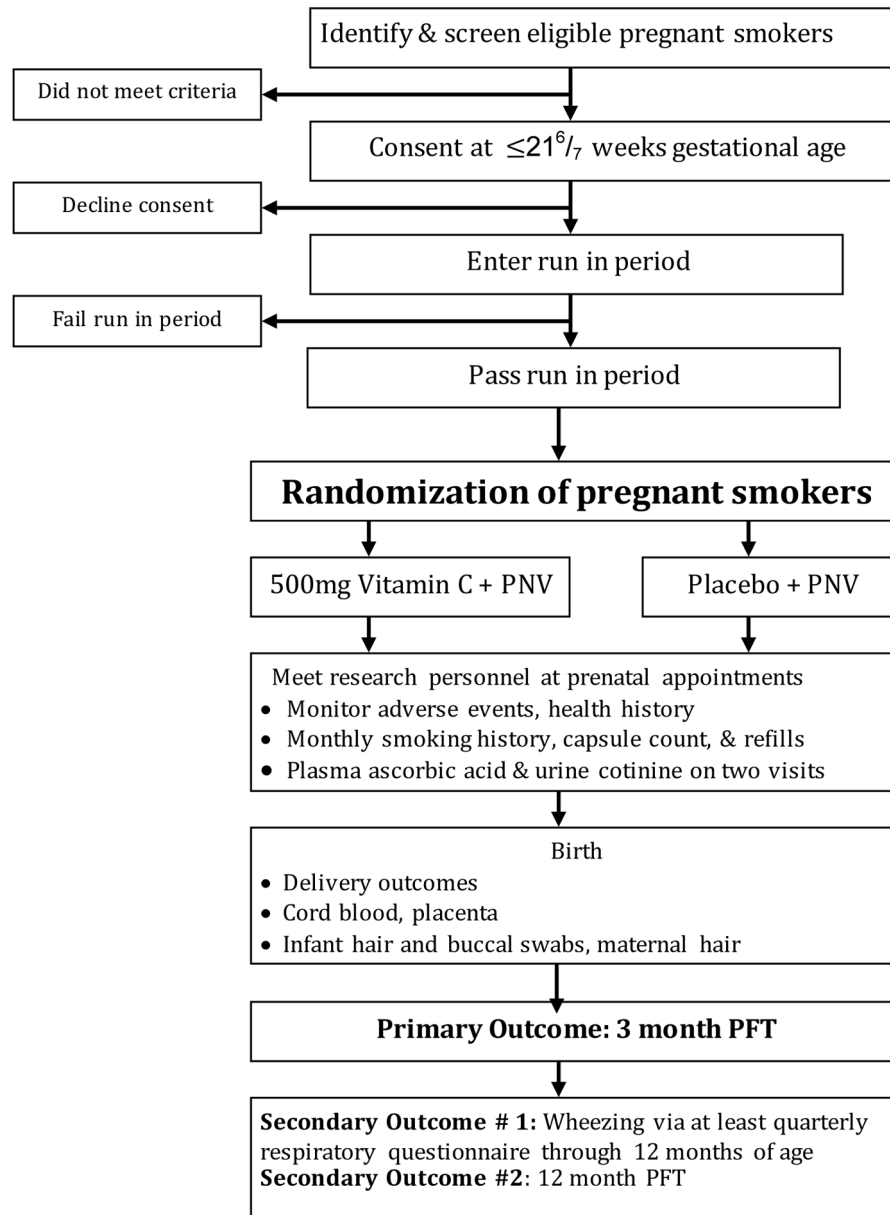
Identify & screen eligible pregnant smokers

Did not meet criteria

Consent at $\leq 21^{6}/_{7}$ weeks gestational age

Decline consent

Enter run in period

Fail run in period

Pass run in period

**Randomization of pregnant smokers**

500mg Vitamin C + PNV

Placebo + PNV

Meet research personnel at prenatal appointments
- Monitor adverse events, health history
- Monthly smoking history, capsule count, & refills
- Plasma ascorbic acid & urine cotinine on two visits

Birth
- Delivery outcomes
- Cord blood, placenta
- Infant hair and buccal swabs, maternal hair

**Primary Outcome: 3 month PFT**

**Secondary Outcome # 1:** Wheezing via at least quarterly respiratory questionnaire through 12 months of age
**Secondary Outcome #2**: 12 month PFT